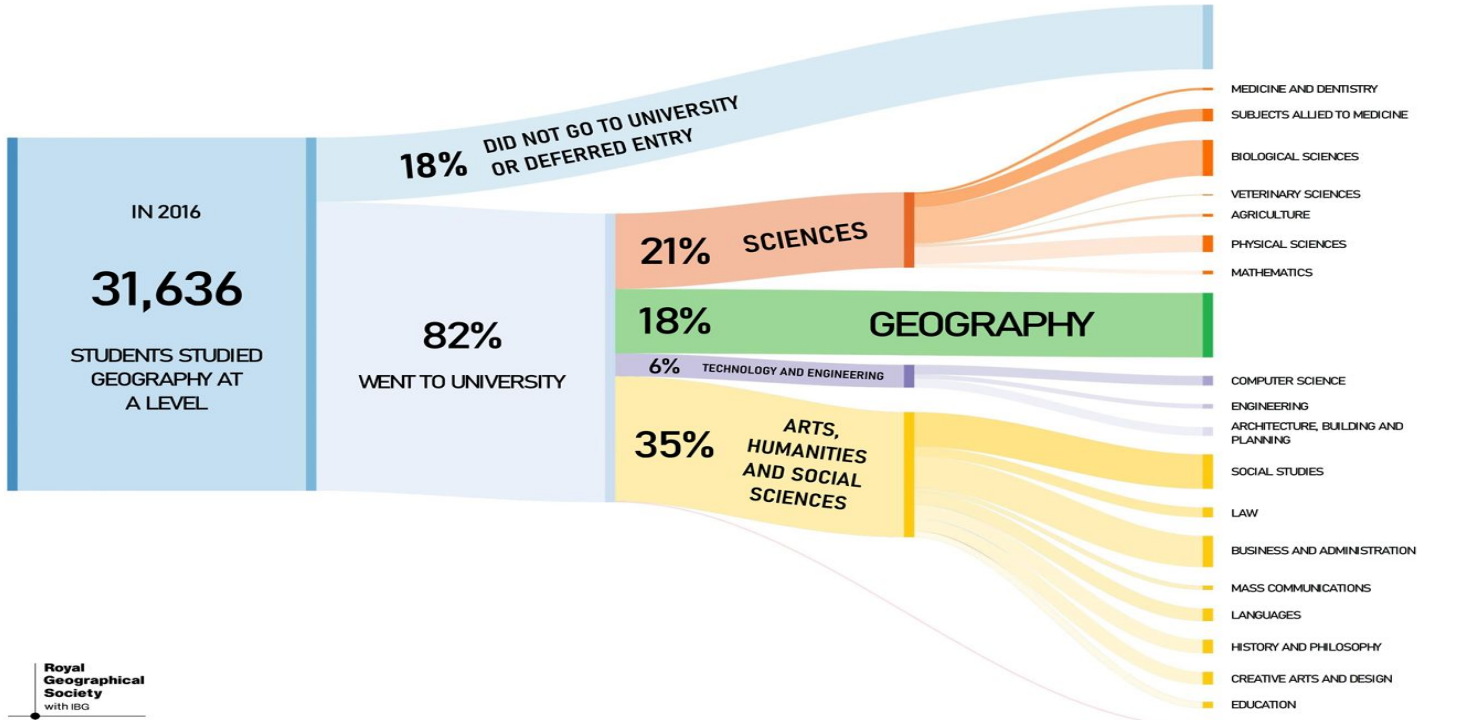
IN 2016

31,636

STUDENTS STUDIED GEOGRAPHY AT A LEVEL

18% DID NOT GO TO UNIVERSITY OR DEFERRED ENTRY

82%

WENT TO UNIVERSITY

21% SCIENCES

18% GEOGRAPHY

6% TECHNOLOGY AND ENGINEERING

35% ARTS, HUMANITIES AND SOCIAL SCIENCES

MEDICINE AND DENTISTRY
SUBJECTS ALLIED TO MEDICINE
BIOLOGICAL SCIENCES
VETERINARY SCIENCES
AGRICULTURE
PHYSICAL SCIENCES
MATHEMATICS
COMPUTER SCIENCE
ENGINEERING
ARCHITECTURE, BUILDING AND PLANNING
SOCIAL STUDIES
LAW
BUSINESS AND ADMINISTRATION
MASS COMMUNICATIONS
LANGUAGES
HISTORY AND PHILOSOPHY
CREATIVE ARTS AND DESIGN
EDUCATION

Royal Geographical Society with IBG